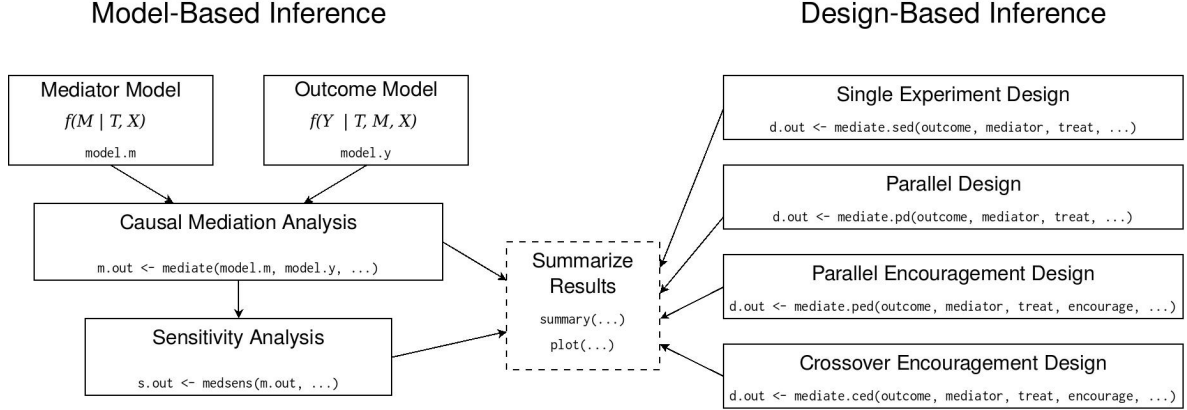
Model-Based Inference

Design-Based Inference

Mediator Model
$f(M \mid T, X)$
model.m

Outcome Model
$f(Y \mid T, M, X)$
model.y

Causal Mediation Analysis
m.out <- mediate(model.m, model.y, ...)

Sensitivity Analysis
s.out <- medsens(m.out, ...)

Summarize Results
summary(...)
plot(...)

Single Experiment Design
d.out <- mediate.sed(outcome, mediator, treat, ...)

Parallel Design
d.out <- mediate.pd(outcome, mediator, treat, ...)

Parallel Encouragement Design
d.out <- mediate.ped(outcome, mediator, treat, encourage, ...)

Crossover Encouragement Design
d.out <- mediate.ced(outcome, mediator, treat, encourage, ...)